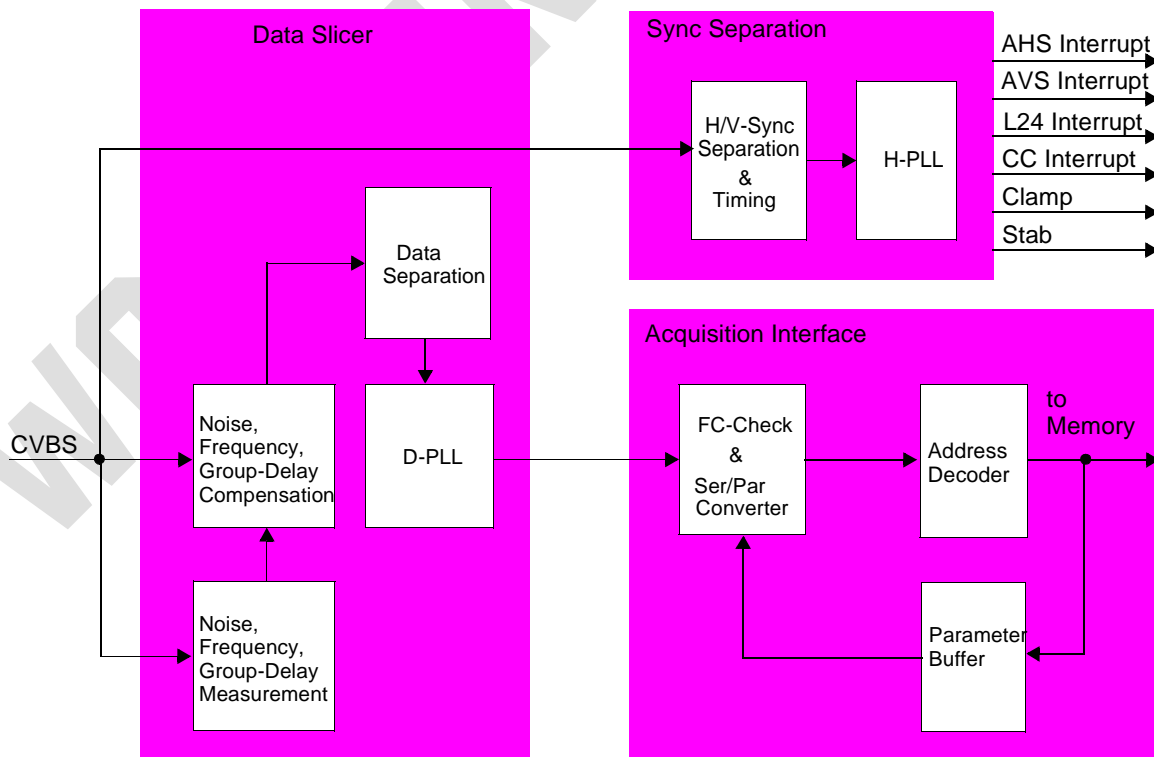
Data Slicer

Sync Separation

AHS Interrupt
AVS Interrupt
L24 Interrupt
CC Interrupt
Clamp
Stab

H/V-Sync Separation & Timing

H-PLL

Data Separation

Acquisition Interface

CVBS

Noise, Frequency, Group-Delay Compensation

D-PLL

FC-Check & Ser/Par Converter

Address Decoder

to Memory

Noise, Frequency, Group-Delay Measurement

Parameter Buffer